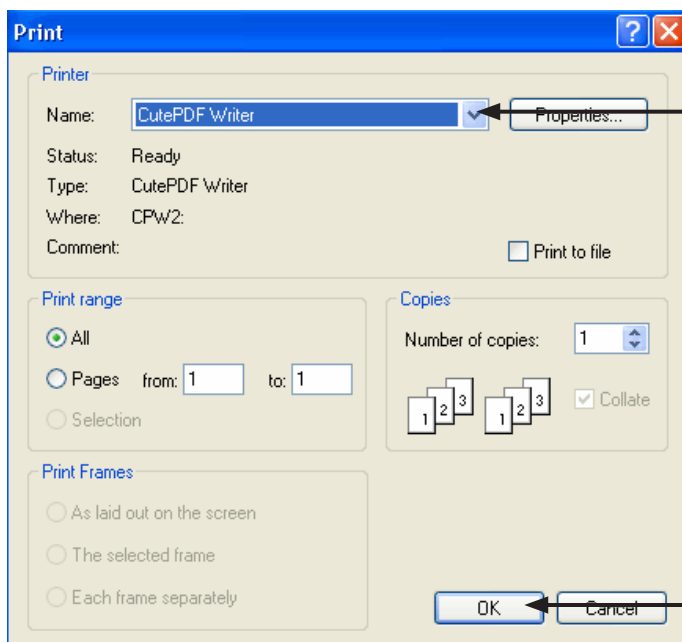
Print

Printer

Name: CutePDF Writer

Properties...

Status: Ready

Type: CutePDF Writer

Where: CPW2:

Comment:

Print to file

Print range

All

Pages from: 1 to: 1

Selection

Copies

Number of copies: 1

1 2 3 1 2 3

Collate

Print Frames

As laid out on the screen

The selected frame

Each frame separately

OK

Cancel